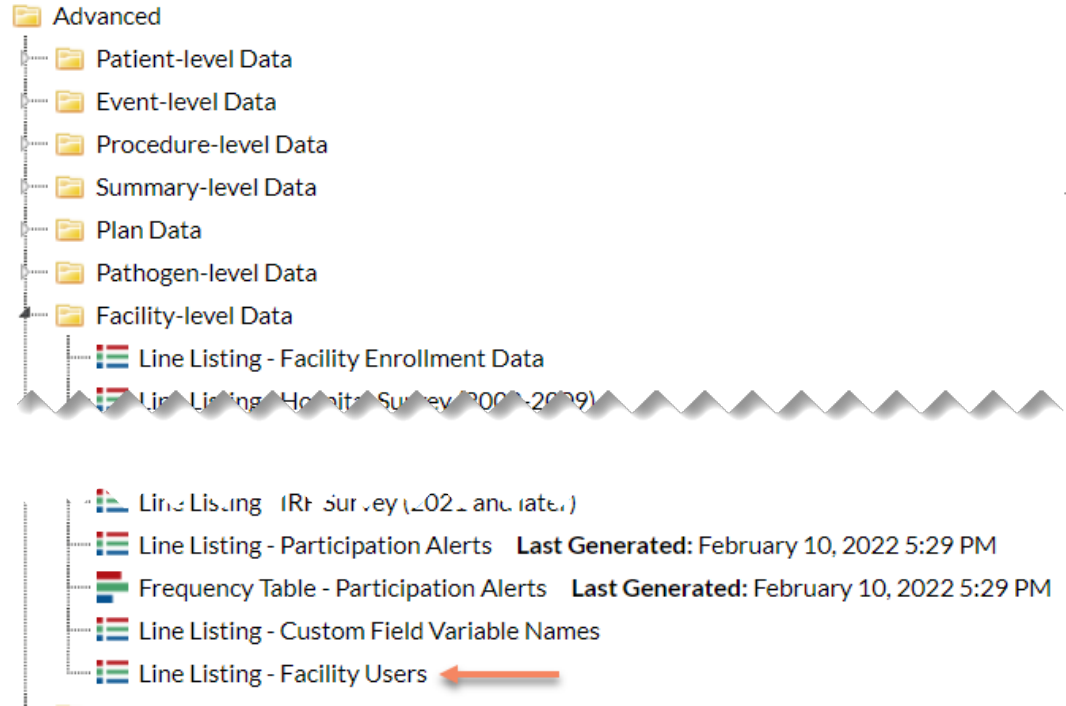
Advanced
Patient-level Data
Event-level Data
Procedure-level Data
Summary-level Data
Plan Data
Pathogen-level Data
Facility-level Data
Line Listing - Facility Enrollment Data
Line Listing - Hospital Survey (2000-2009) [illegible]

Line Listing - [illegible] Survey (202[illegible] and later)
Line Listing - Participation Alerts **Last Generated:** February 10, 2022 5:29 PM
Frequency Table - Participation Alerts **Last Generated:** February 10, 2022 5:29 PM
Line Listing - Custom Field Variable Names
Line Listing - Facility Users